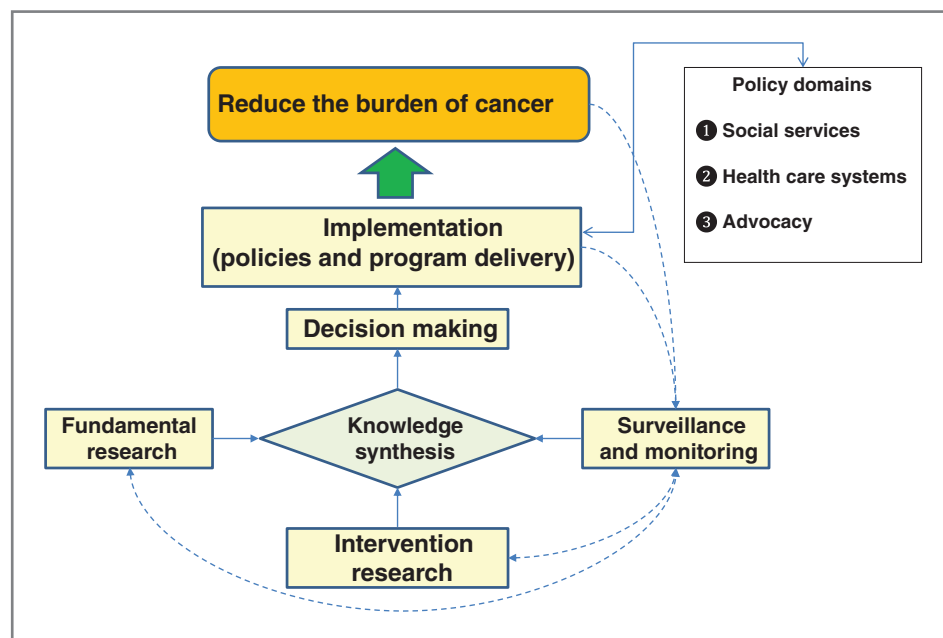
Reduce the burden of cancer

Policy domains

❶ Social services

❷ Health care systems

❸ Advocacy

Implementation (policies and program delivery)

Decision making

Fundamental research

Knowledge synthesis

Surveillance and monitoring

Intervention research